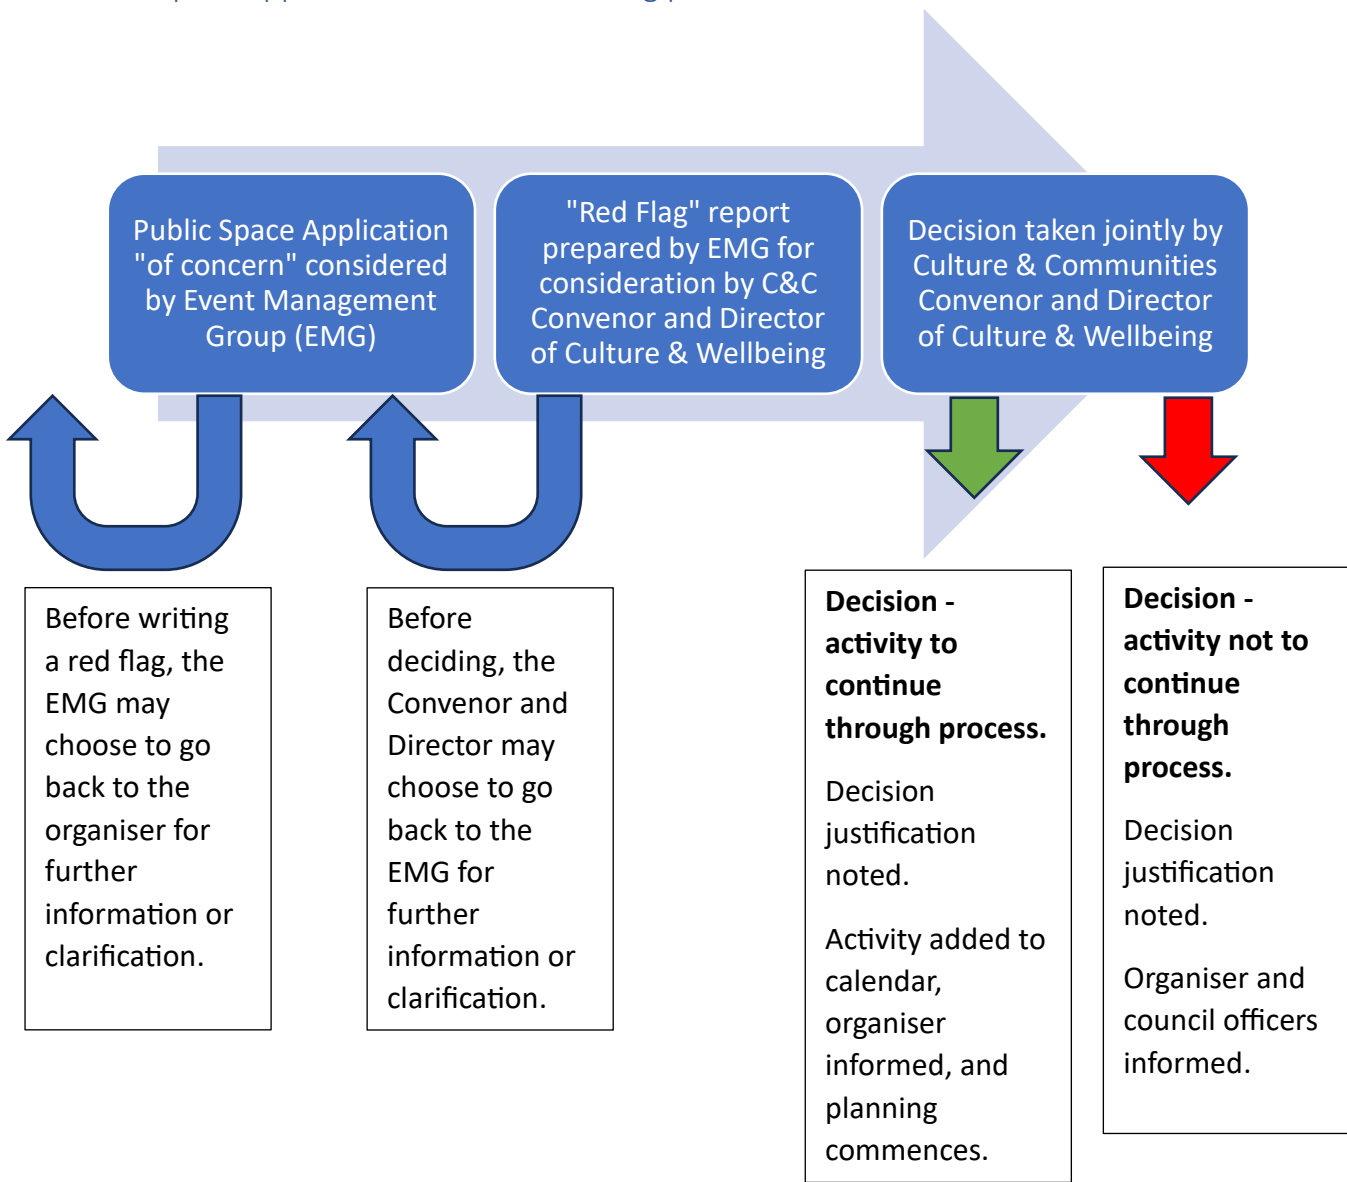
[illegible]

Public Space Application "of concern" considered by Event Management Group (EMG)

"Red Flag" report prepared by EMG for consideration by C&C Convenor and Director of Culture & Wellbeing

Decision taken jointly by Culture & Communities Convenor and Director of Culture & Wellbeing

Before writing a red flag, the EMG may choose to go back to the organiser for further information or clarification.

Before deciding, the Convenor and Director may choose to go back to the EMG for further information or clarification.

**Decision - activity to continue through process.**

Decision justification noted.

Activity added to calendar, organiser informed, and planning commences.

**Decision - activity not to continue through process.**

Decision justification noted.

Organiser and council officers informed.